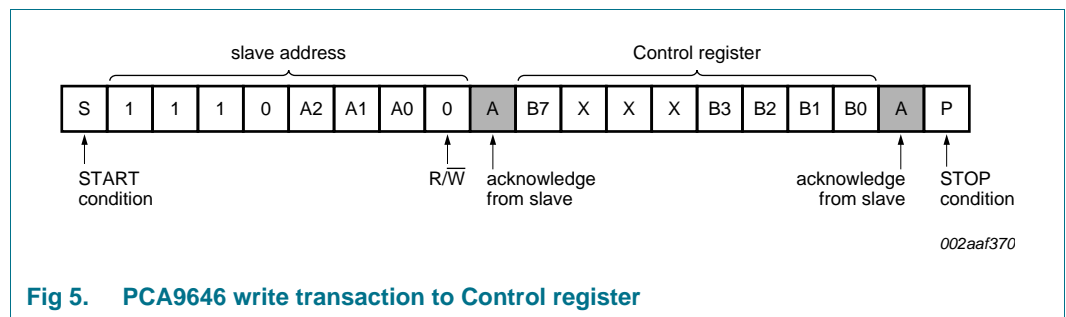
slave address

Control register

| S | 1 | 1 | 1 | 0 | A2 | A1 | A0 | 0 | A | B7 | X | X | X | B3 | B2 | B1 | B0 | A | P |
|---|---|---|---|---|---|---|---|---|---|---|---|---|---|---|---|---|---|---|---|

START condition

$R/\overline{W}$

acknowledge from slave

acknowledge from slave

STOP condition

002aaf370

Fig 5. PCA9646 write transaction to Control register